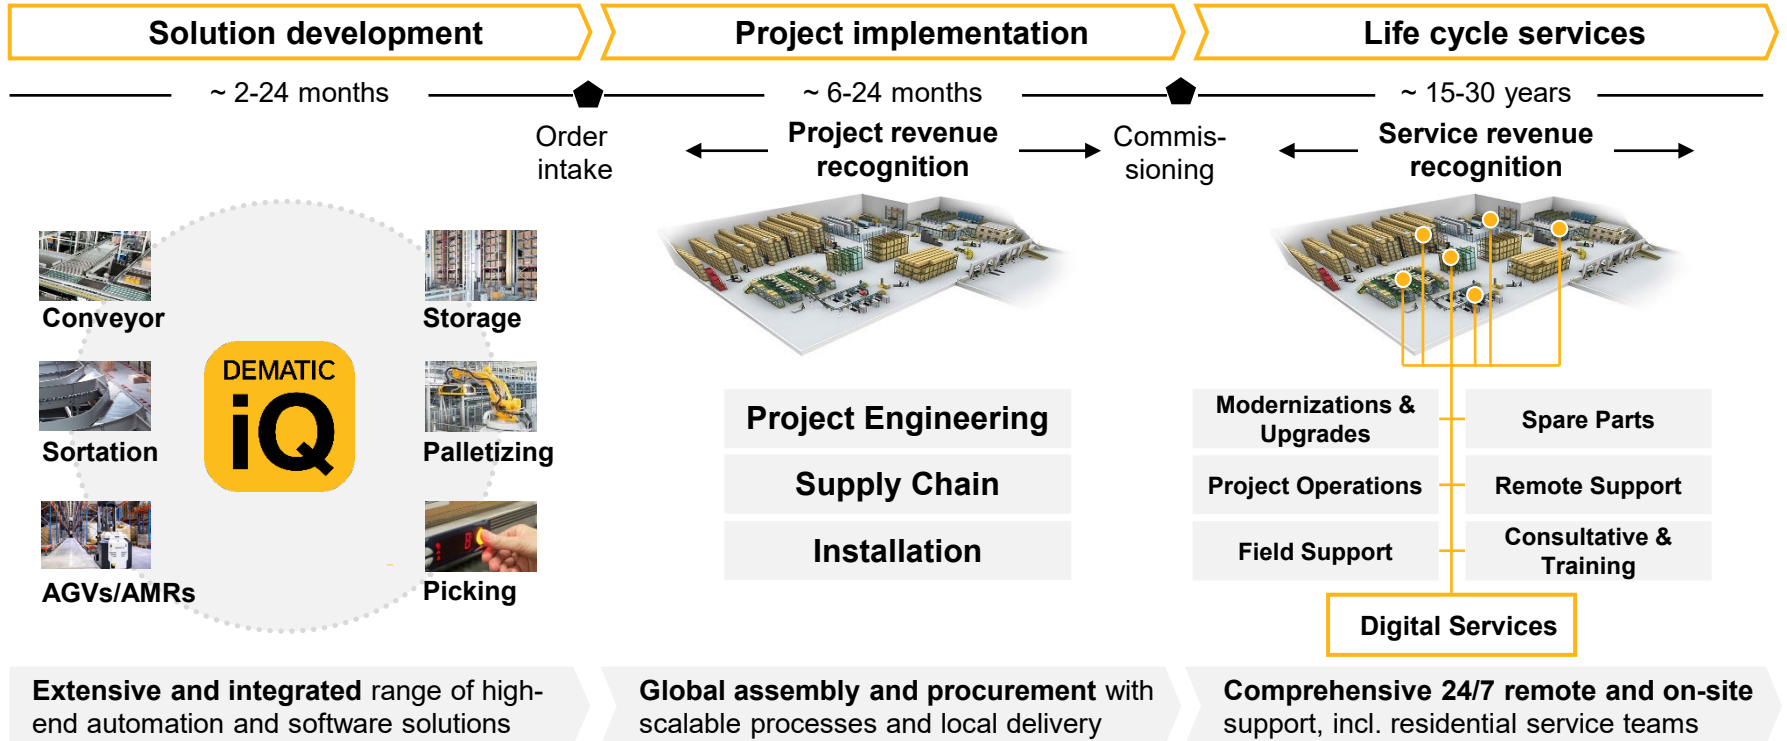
Solution development

Project implementation

Life cycle services

~ 2-24 months

Order intake

~ 6-24 months

Project revenue recognition

Commis-sioning

~ 15-30 years

Service revenue recognition

Conveyor

Storage

Sortation

DEMATIC iQ

Palletizing

AGVs/AMRs

Picking

Project Engineering

Supply Chain

Installation

Modernizations & Upgrades

Spare Parts

Project Operations

Remote Support

Field Support

Consultative & Training

Digital Services

**Extensive and integrated** range of high-end automation and software solutions

**Global assembly and procurement** with scalable processes and local delivery

**Comprehensive 24/7 remote and on-site** support, incl. residential service teams